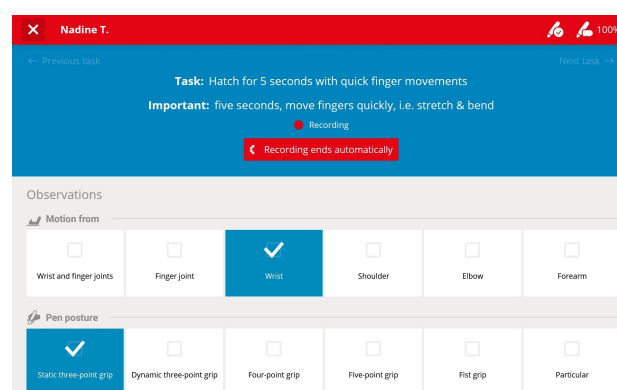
Nadine T.

100%

← Previous task

Next task →

**Task:** Hatch for 5 seconds with quick finger movements

**Important:** five seconds, move fingers quickly, i.e. stretch & bend

Recording

Recording ends automatically

Observations

Motion from

| Wrist and finger joints | Finger joint | Wrist | Shoulder | Elbow | Forearm |
|---|---|---|---|---|---|

Pen posture

| Static three-point grip | Dynamic three-point grip | Four-point grip | Five-point grip | Fist grip | Particular |
|---|---|---|---|---|---|